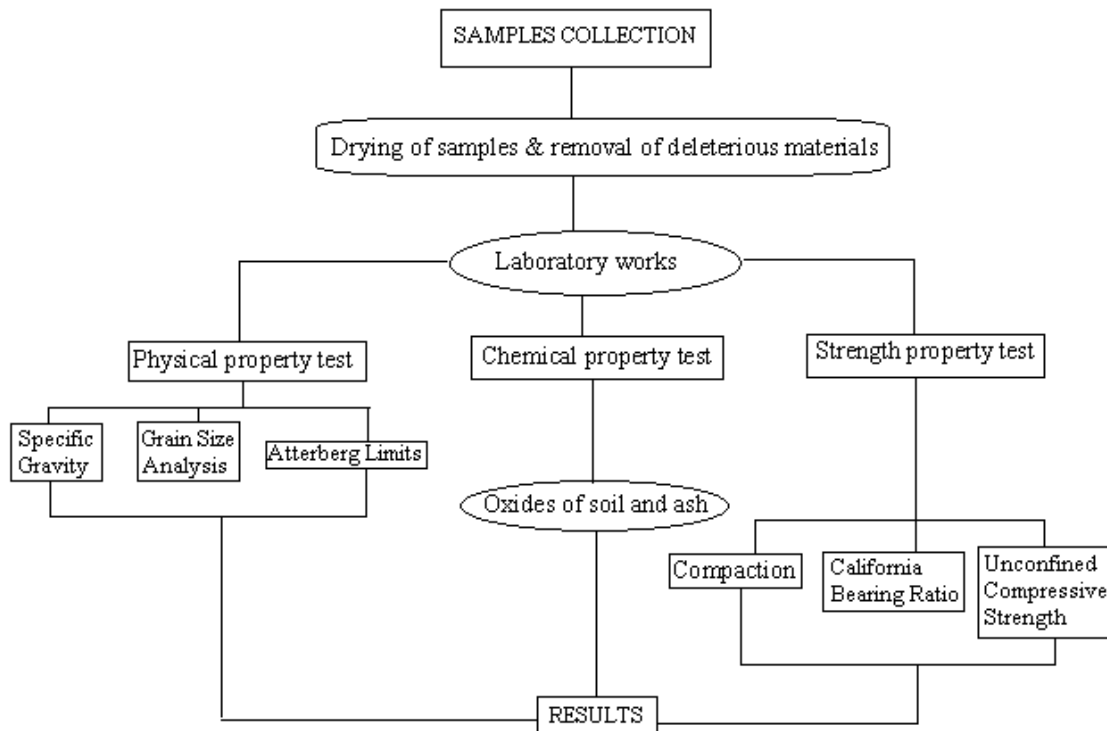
SAMPLES COLLECTION

Drying of samples & removal of deleterious materials

Laboratory works

Physical property test

Chemical property test

Strength property test

Specific Gravity

Grain Size Analysis

Atterberg Limits

Oxides of soil and ash

Compaction

California Bearing Ratio

Unconfined Compressive Strength

RESULTS